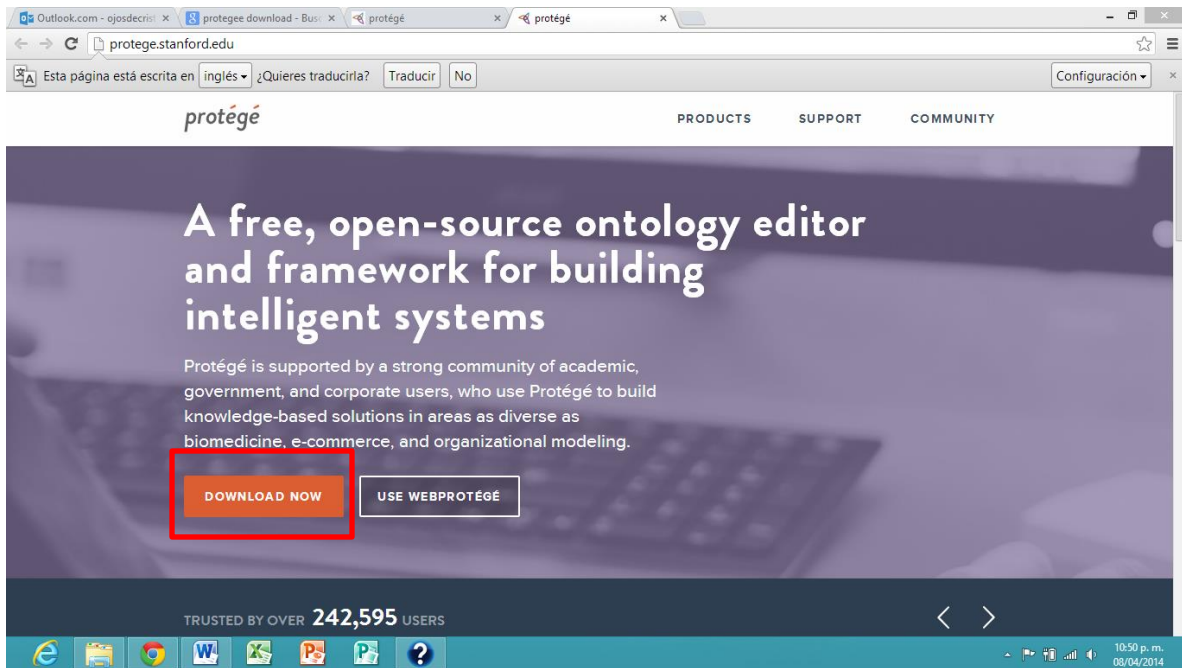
Outlook.com - ojosdecrist ×
protegee download - Bus ×
protégé ×
protégé ×

protege.stanford.edu

Esta página está escrita en inglés ¿Quieres traducirla? Traducir No
Configuración

protégé
PRODUCTS
SUPPORT
COMMUNITY

A free, open-source ontology editor and framework for building intelligent systems

Protégé is supported by a strong community of academic, government, and corporate users, who use Protégé to build knowledge-based solutions in areas as diverse as biomedicine, e-commerce, and organizational modeling.

DOWNLOAD NOW
USE WEBPROTÉGÉ

TRUSTED BY OVER 242,595 USERS

10:50 p. m.
08/04/2014